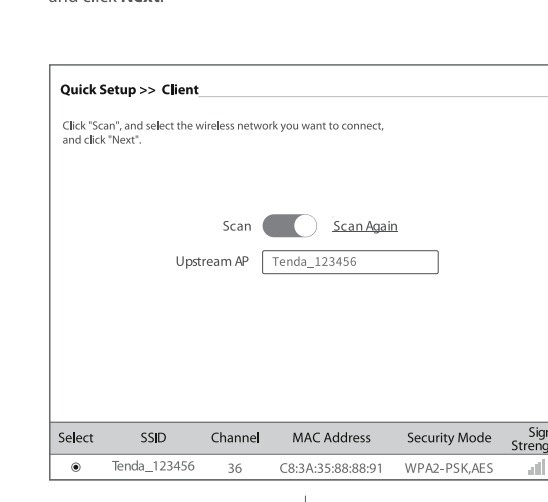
and click Next.

Quick Setup >> Client

Click "Scan", and select the wireless network you want to connect, and click "Next".

Scan Scan Again

Upstream AP Tenda_123456

| Select | SSID | Channel | MAC Address | Security Mode | Sig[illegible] Streng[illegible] |
|---|---|---|---|---|---|
| ◉ | Tenda_123456 | 36 | C8:3A:35:88:88:91 | WPA2-PSK,AES | |